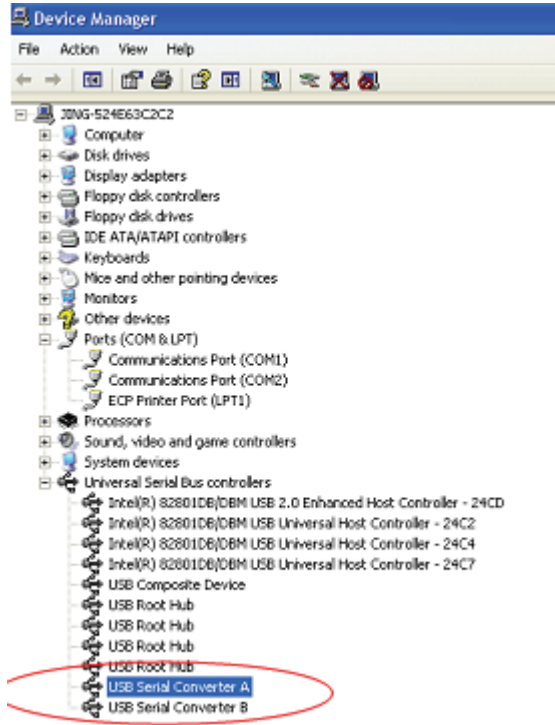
Device Manager

File Action View Help

JING-524E63C2C2
Computer
Disk drives
Display adapters
Floppy disk controllers
Floppy disk drives
IDE ATA/ATAPI controllers
Keyboards
Mice and other pointing devices
Monitors
Other devices
Ports (COM & LPT)
Communications Port (COM1)
Communications Port (COM2)
ECP Printer Port (LPT1)
Processors
Sound, video and game controllers
System devices
Universal Serial Bus controllers
Intel(R) 82801DB/DBM USB 2.0 Enhanced Host Controller - 24CD
Intel(R) 82801DB/DBM USB Universal Host Controller - 24C2
Intel(R) 82801DB/DBM USB Universal Host Controller - 24C4
Intel(R) 82801DB/DBM USB Universal Host Controller - 24C7
USB Composite Device
USB Root Hub
USB Root Hub
USB Root Hub
USB Root Hub
USB Serial Converter A
USB Serial Converter B